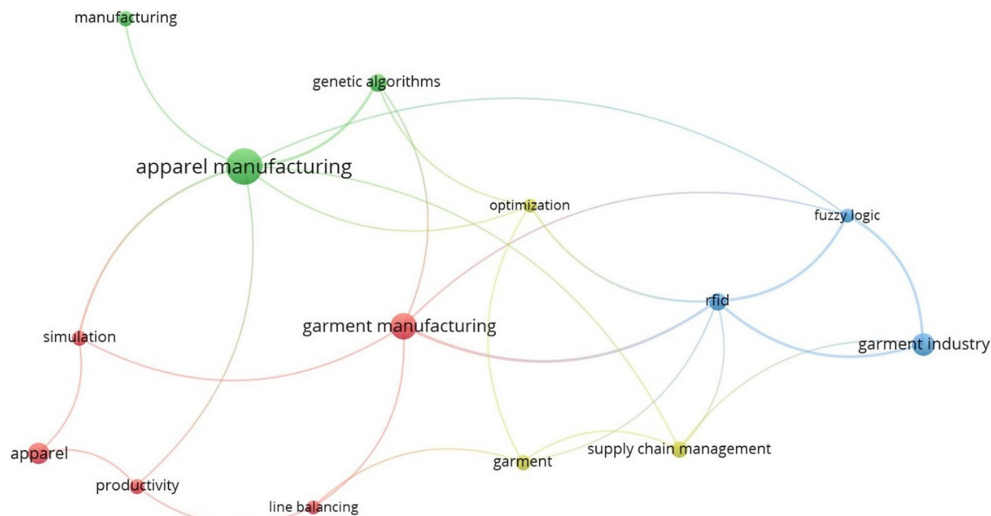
manufacturing
genetic algorithms
apparel manufacturing
optimization
fuzzy logic
rfid
simulation
garment manufacturing
garment industry
apparel
productivity
garment
supply chain management
line balancing